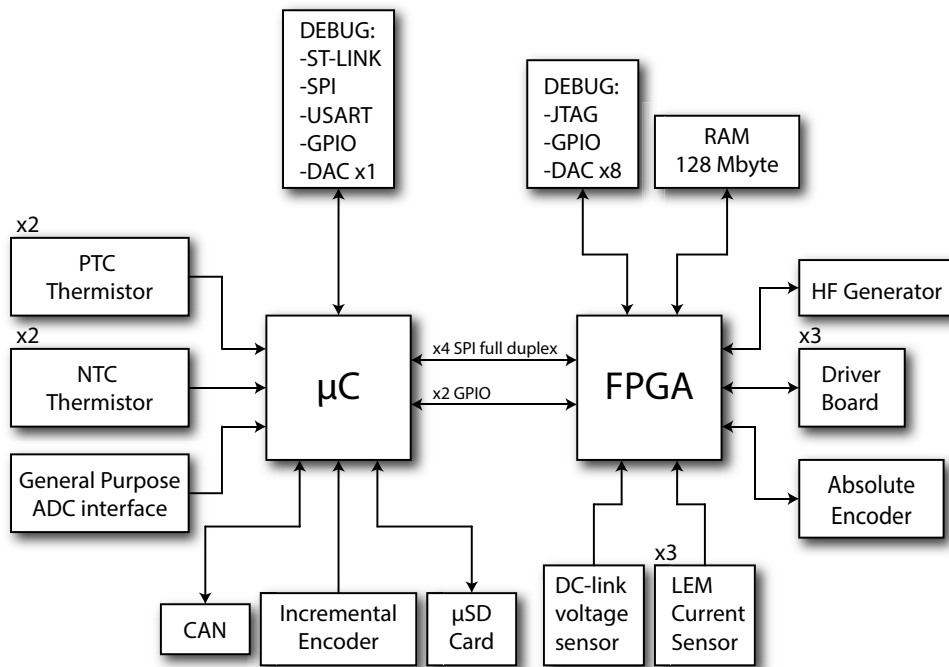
DEBUG:
-ST-LINK
-SPI
-USART
-GPIO
-DAC x1

DEBUG:
-JTAG
-GPIO
-DAC x8

RAM
128 Mbyte

x2
PTC
Thermistor

x2
NTC
Thermistor

General Purpose
ADC interface

μC

x4 SPI full duplex

x2 GPIO

FPGA

HF Generator

x3
Driver
Board

Absolute
Encoder

CAN

Incremental
Encoder

μSD
Card

DC-link
voltage
sensor

x3
LEM
Current
Sensor